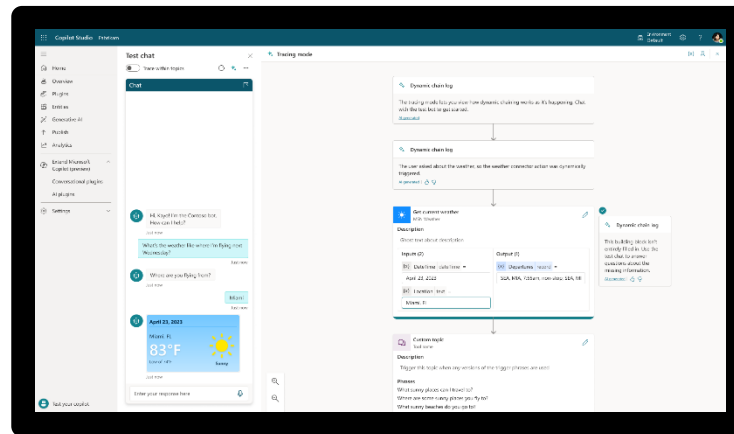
Copilot Studio Fabrikam

Environment Default

Home
Overview
Plugins
Entities
Generative AI
Publish
Analytics
Extend Microsoft Copilot (preview)
Conversational plugins
AI plugins
Settings

Test chat

Track within topics

Chat

Hi Kayel! I'm the Contoso bot. How can I help?
Just now

What's the weather like where I'm flying next Wednesday?
Just now

Where are you flying from?
Just now

Miami
Just now

April 23, 2023
Miami, FL
83°F
Sunny

Just now

Enter your response here

Test your copilot

Tracing mode

Dynamic chain log
The tracing mode lets you view how dynamic chaining works as it's happening. Chat with the test bot to get started.
Generated

Dynamic chain log
The user asked about the weather, so the weather connector action was dynamically triggered.
AI generated

Get current weather
MSN Weather

Description
Given text about destination

Inputs (2)
Date/time   date/time
April 23, 2023
Location   text
Miami, FL

Output (2)
Departures   record
SEA, MIA, 7:30am, mon date, 118, 98

Dynamic chain log
This building block isn't entirely filled in. Use the test chat to answer questions about the missing information.
Generated

Custom topic
Text node

Description
Trigger this topic when any versions of the trigger phrases are used

Phrases
What sunny places can I travel to?
Where are some sunny places you fly to?
What sunny beaches do you go to?